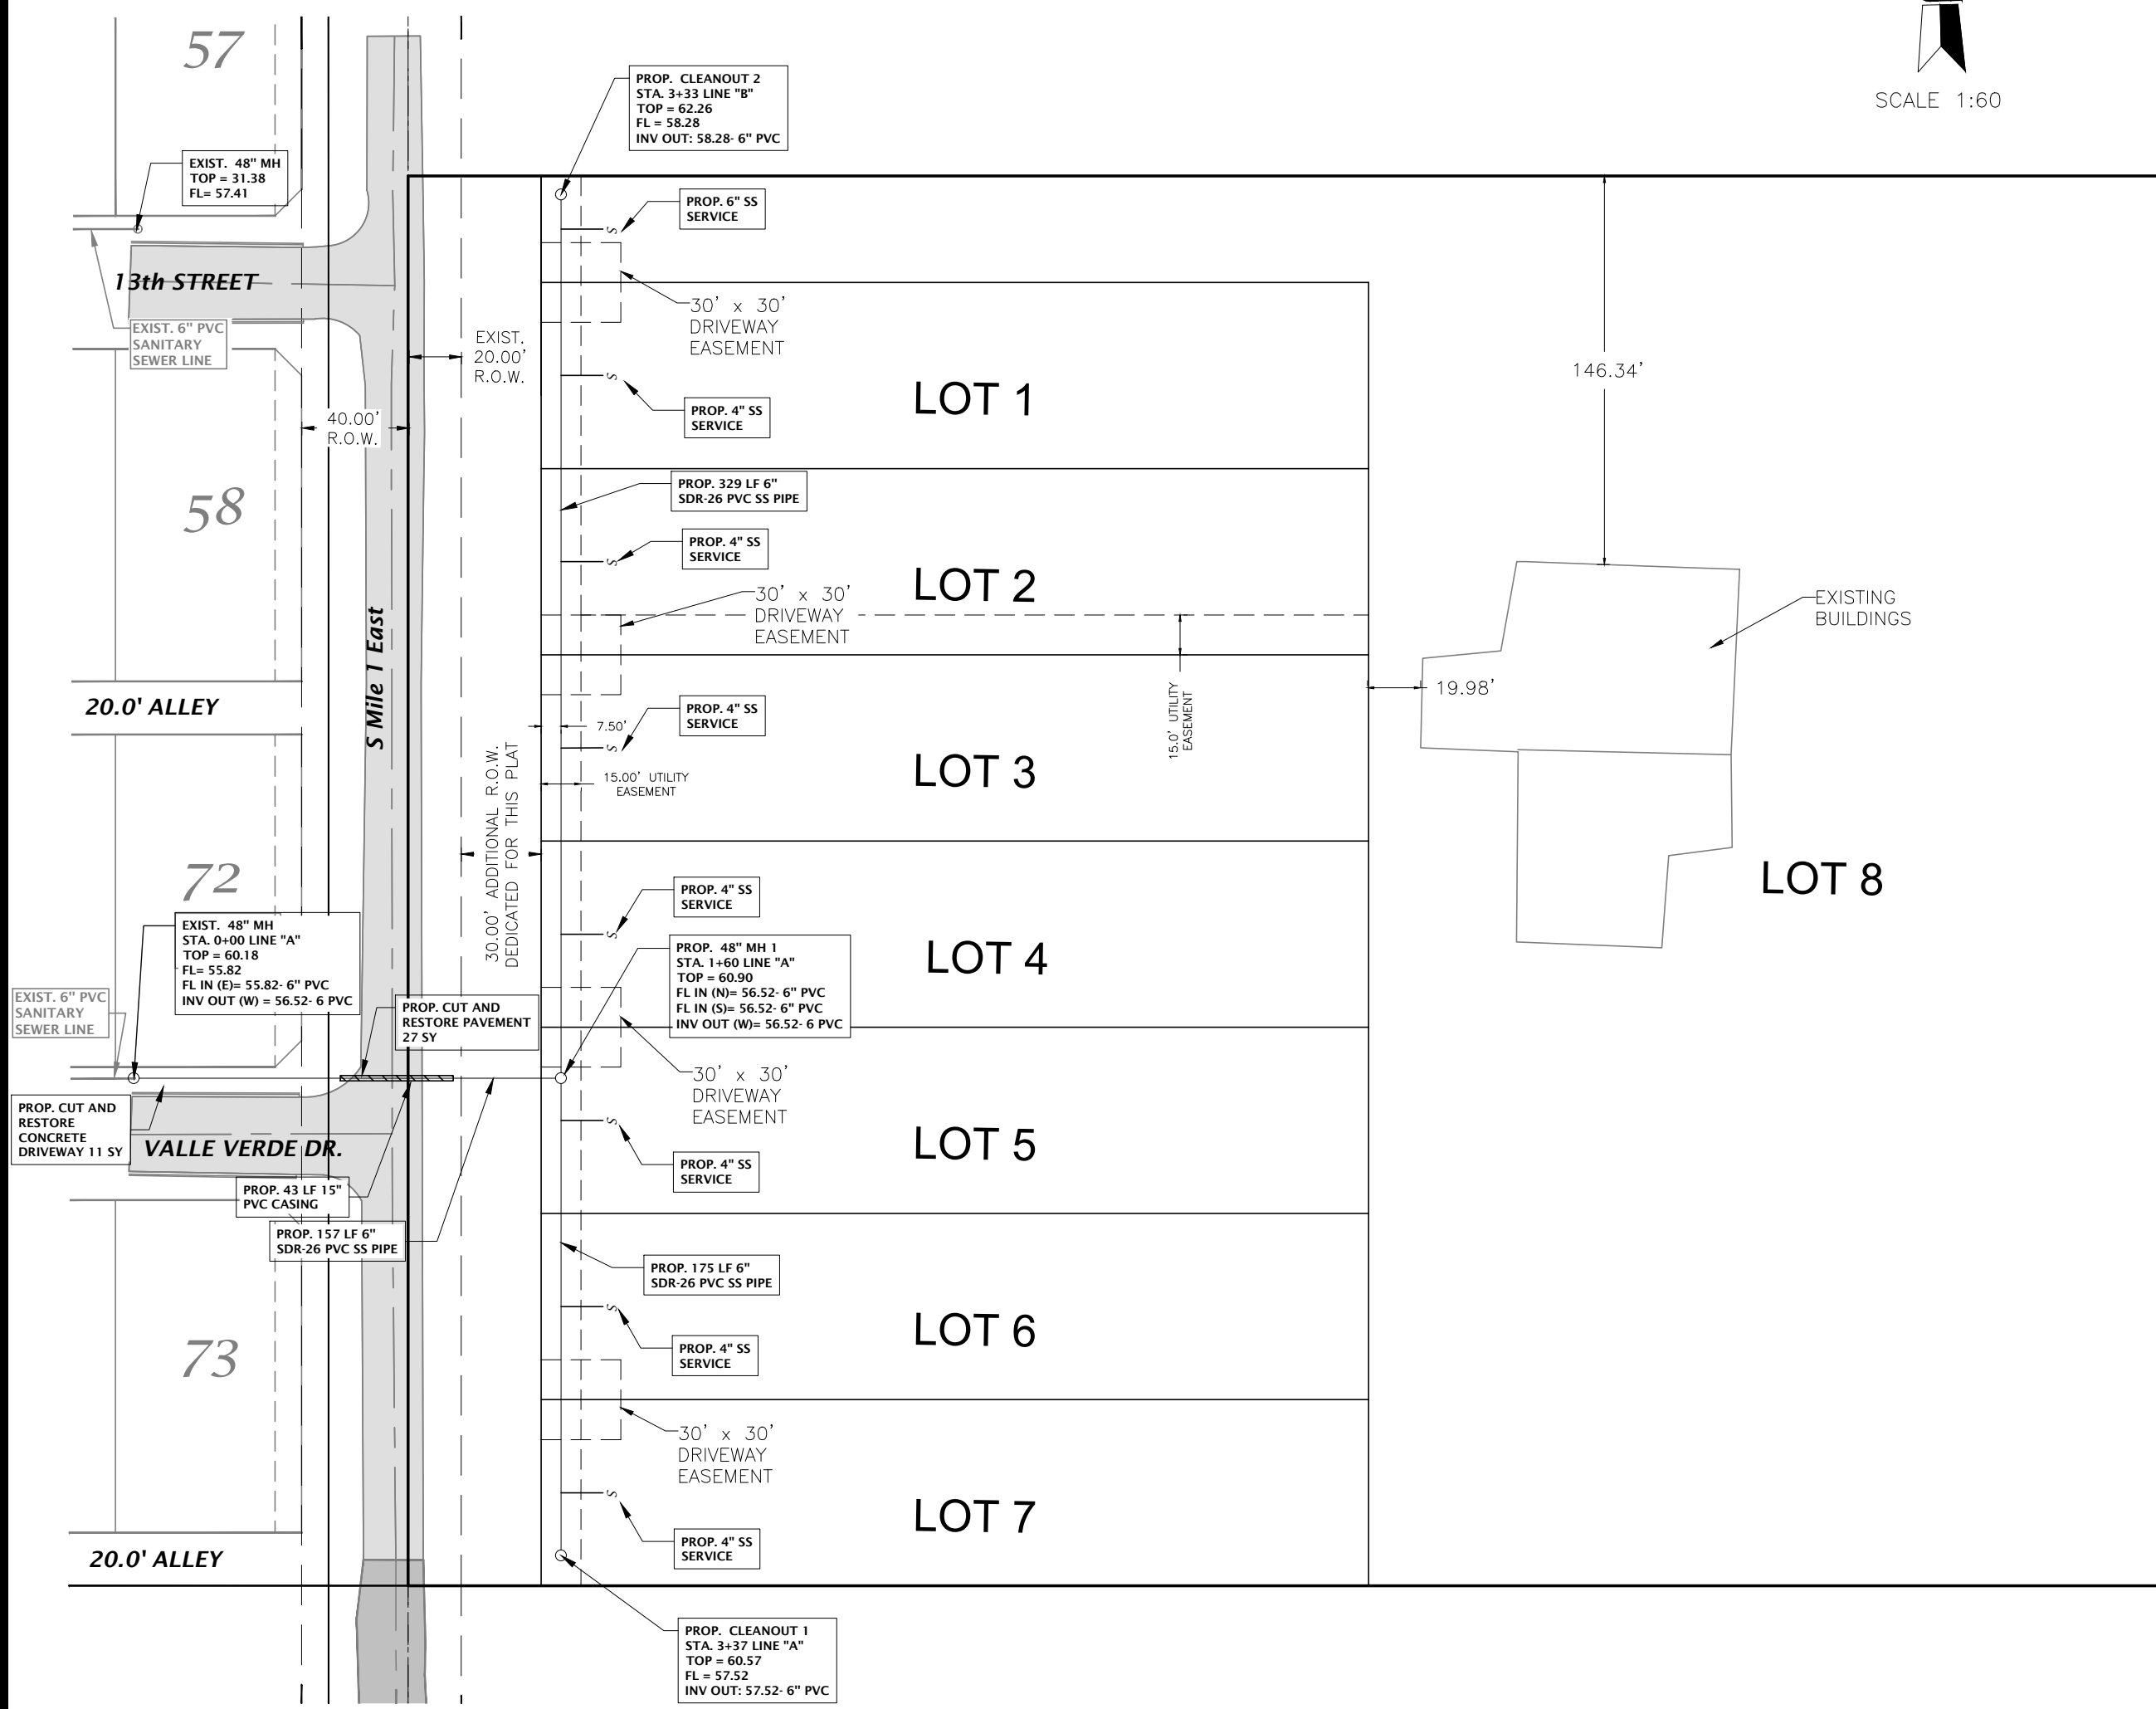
57

SCALE 1:60

PROP. CLEANOUT 2
STA. 3+33 LINE "B"
TOP = 62.26
FL = 58.28
INV OUT: 58.28- 6" PVC

EXIST. 48" MH
TOP = 31.38
FL= 57.41

PROP. 6" SS SERVICE

13th STREET

30' x 30' DRIVEWAY EASEMENT

EXIST. 6" PVC SANITARY SEWER LINE

EXIST. 20.00' R.O.W.

146.34'

PROP. 4" SS SERVICE

LOT 1

40.00' R.O.W.

58

PROP. 329 LF 6" SDR-26 PVC SS PIPE

PROP. 4" SS SERVICE

LOT 2

30' x 30' DRIVEWAY EASEMENT

EXISTING BUILDINGS

S Mile 1 East

20.0' ALLEY

19.98'

PROP. 4" SS SERVICE

7.50'

15.0' UTILITY EASEMENT

LOT 3

15.00' UTILITY EASEMENT

30.00' ADDITIONAL R.O.W. DEDICATED FOR THIS PLAT

72

LOT 8

PROP. 4" SS SERVICE

EXIST. 48" MH
STA. 0+00 LINE "A"
TOP = 60.18
FL= 55.82
FL IN (E)= 55.82- 6" PVC
INV OUT (W) = 56.52- 6 PVC

PROP. 48" MH 1
STA. 1+60 LINE "A"
TOP = 60.90
FL IN (N)= 56.52- 6" PVC
FL IN (S)= 56.52- 6" PVC
INV OUT (W)= 56.52- 6 PVC

LOT 4

EXIST. 6" PVC SANITARY SEWER LINE

PROP. CUT AND RESTORE PAVEMENT 27 SY

30' x 30' DRIVEWAY EASEMENT

PROP. CUT AND RESTORE CONCRETE DRIVEWAY 11 SY

VALLE VERDE DR.

LOT 5

PROP. 4" SS SERVICE

PROP. 43 LF 15" PVC CASING

PROP. 157 LF 6" SDR-26 PVC SS PIPE

PROP. 175 LF 6" SDR-26 PVC SS PIPE

73

LOT 6

PROP. 4" SS SERVICE

30' x 30' DRIVEWAY EASEMENT

LOT 7

PROP. 4" SS SERVICE

20.0' ALLEY

PROP. CLEANOUT 1
STA. 3+37 LINE "A"
TOP = 60.57
FL = 57.52
INV OUT: 57.52- 6" PVC